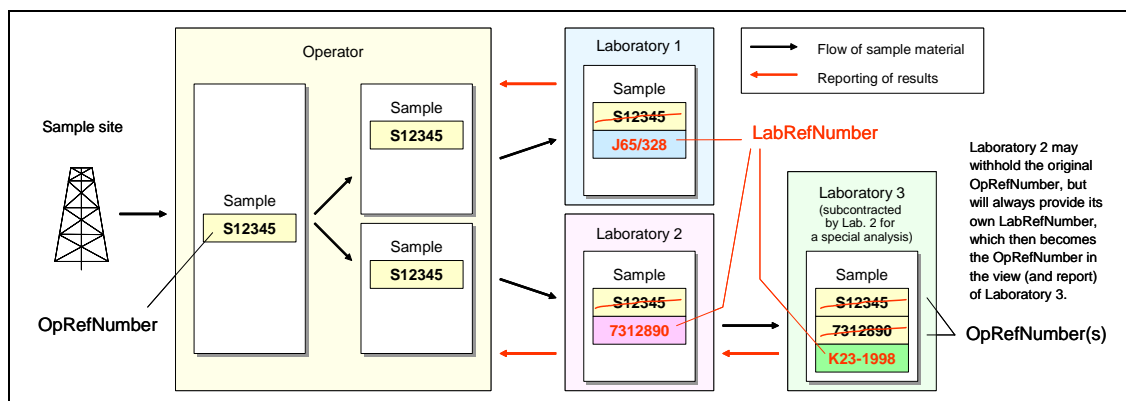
Operator

Laboratory 1

Flow of sample material

Reporting of results

Sample site

Sample

S12345

Sample

S12345

Sample

S12345

J65/328

LabRefNumber

Laboratory 2 may withhold the original OpRefNumber, but will always provide its own LabRefNumber, which then becomes the OpRefNumber in the view (and report) of Laboratory 3.

Sample

S12345

Sample

S12345

Laboratory 3
(subcontracted by Lab. 2 for a special analysis)

Laboratory 2

Sample

S12345

7312890

Sample

S12345

7312890

K23-1998

OpRefNumber

OpRefNumber(s)